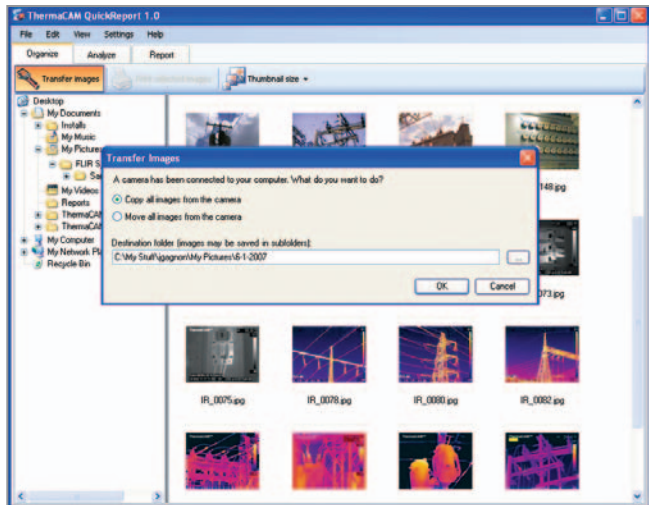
ThermaCAM QuickReport 1.0

File Edit View Settings Help

Organize Analyze Report

Transfer images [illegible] Thumbnail size

Desktop
My Documents
Installs
My Music
My Pictures
FLIR S
Sa
My Videos
Reports
ThemaCA
ThemaCA
My Computer
My Network Pl
Recycle Bin

Transfer Images

A camera has been connected to your computer. What do you want to do?

Copy all images from the camera
Move all images from the camera

Destination folder (images may be saved in subfolders):
C:\My Stuff\jgagnon\My Pictures\6-1-2007

OK Cancel

148.jpg

073.jpg

IR_0075.jpg IR_0078.jpg IR_0080.jpg IR_0082.jpg